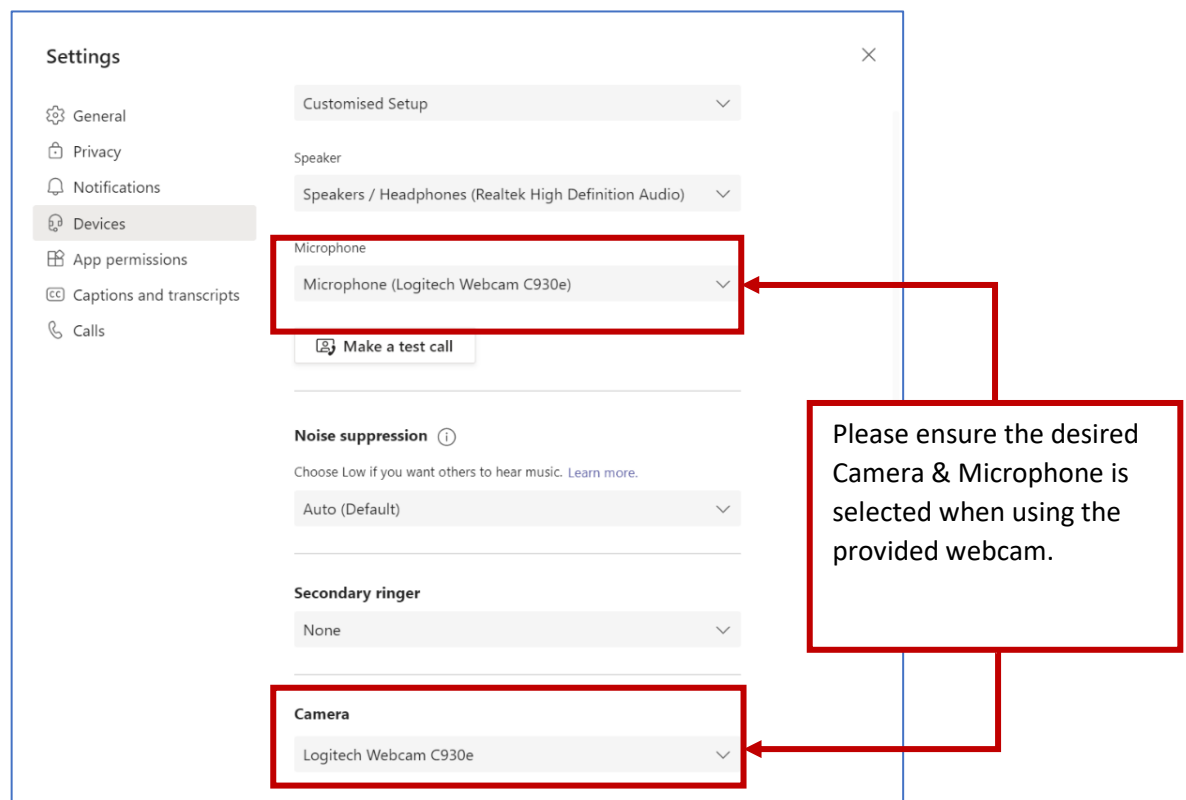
Settings

General
Privacy
Notifications
Devices
App permissions
Captions and transcripts
Calls

Customised Setup

Speaker

Speakers / Headphones (Realtek High Definition Audio)

Microphone

Microphone (Logitech Webcam C930e)

Make a test call

Noise suppression

Choose Low if you want others to hear music. Learn more.

Auto (Default)

Secondary ringer

None

Camera

Logitech Webcam C930e

Please ensure the desired Camera & Microphone is selected when using the provided webcam.